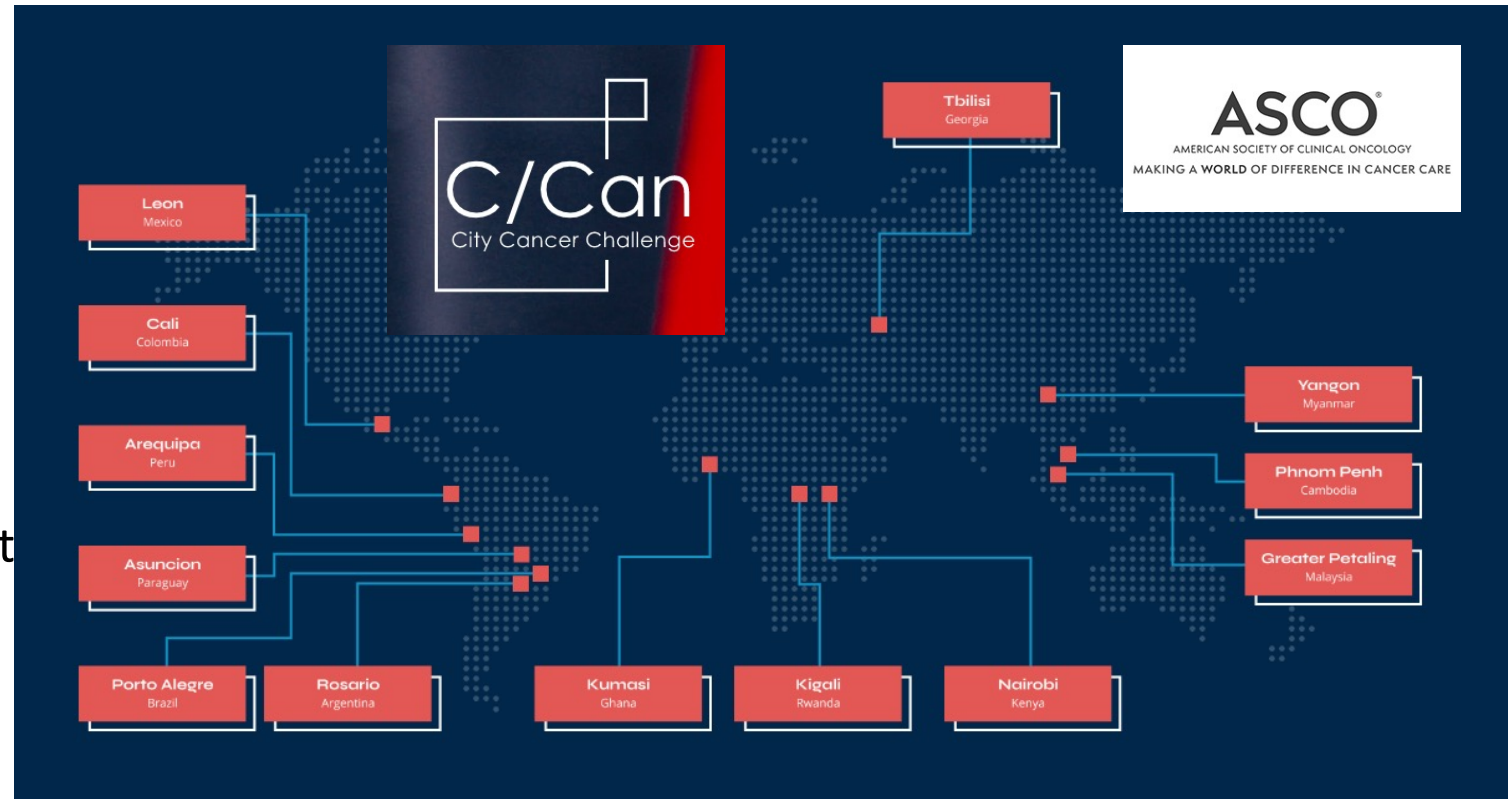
C/Can
City Cancer Challenge

ASCO®
AMERICAN SOCIETY OF CLINICAL ONCOLOGY
MAKING A WORLD OF DIFFERENCE IN CANCER CARE

Tbilisi
Georgia

Leon
Mexico

Cali
Colombia

Arequipa
Peru

Asuncion
Paraguay

Yangon
Myanmar

Phnom Penh
Cambodia

Greater Petaling
Malaysia

t

Porto Alegre
Brazil

Rosario
Argentina

Kumasi
Ghana

Kigali
Rwanda

Nairobi
Kenya